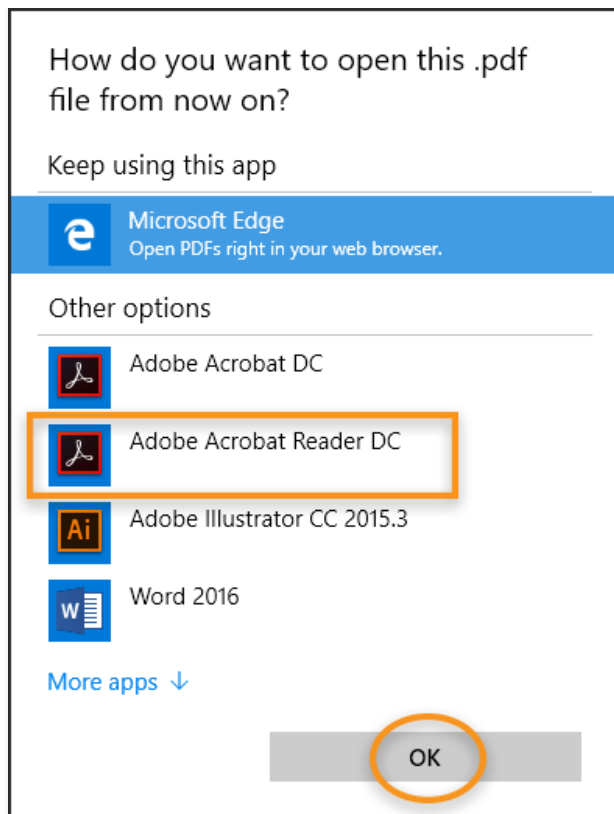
How do you want to open this .pdf file from now on?

Keep using this app

Microsoft Edge
Open PDFs right in your web browser.

Other options

Adobe Acrobat DC

Adobe Acrobat Reader DC

Ai
Adobe Illustrator CC 2015.3

W
Word 2016

More apps ↓

OK